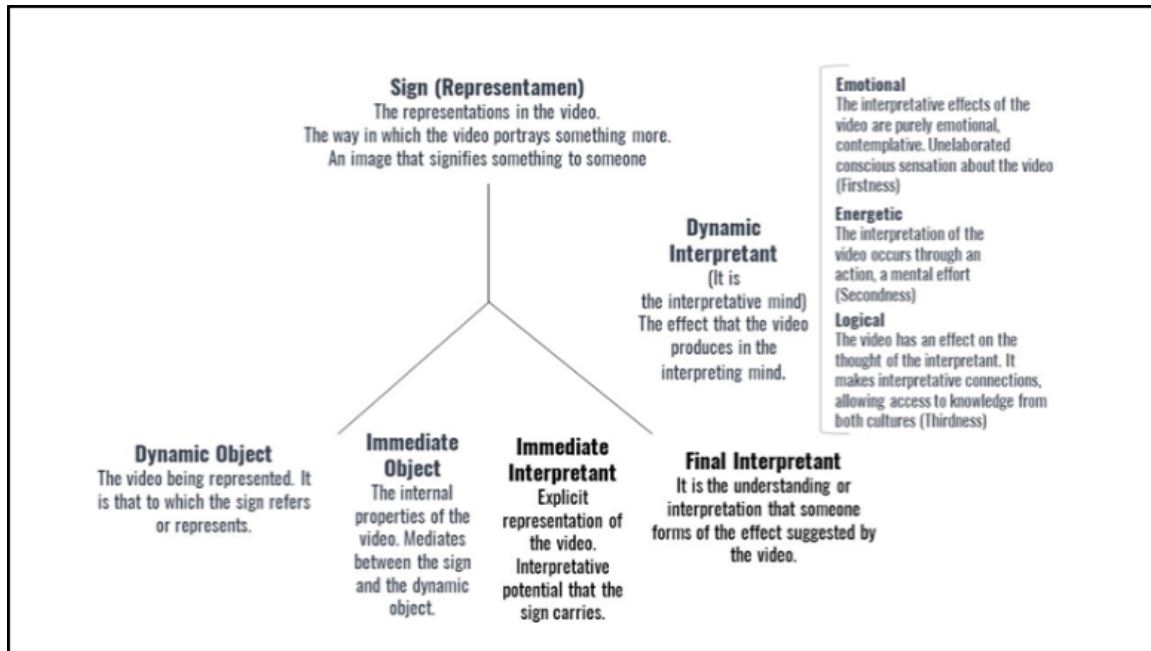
Sign (Representamen)
The representations in the video.
The way in which the video portrays something more.
An image that signifies something to someone

Dynamic Interpretant
(It is the interpretative mind)
The effect that the video produces in the interpreting mind.

Emotional
The interpretative effects of the video are purely emotional, contemplative. Unelaborated conscious sensation about the video (Firstness)

Energetic
The interpretation of the video occurs through an action, a mental effort (Secondness)

Logical
The video has an effect on the thought of the interpretant. It makes interpretative connections, allowing access to knowledge from both cultures (Thirdness)

Dynamic Object
The video being represented. It is that to which the sign refers or represents.

Immediate Object
The internal properties of the video. Mediates between the sign and the dynamic object.

Immediate Interpretant
Explicit representation of the video. Interpretative potential that the sign carries.

Final Interpretant
It is the understanding or interpretation that someone forms of the effect suggested by the video.